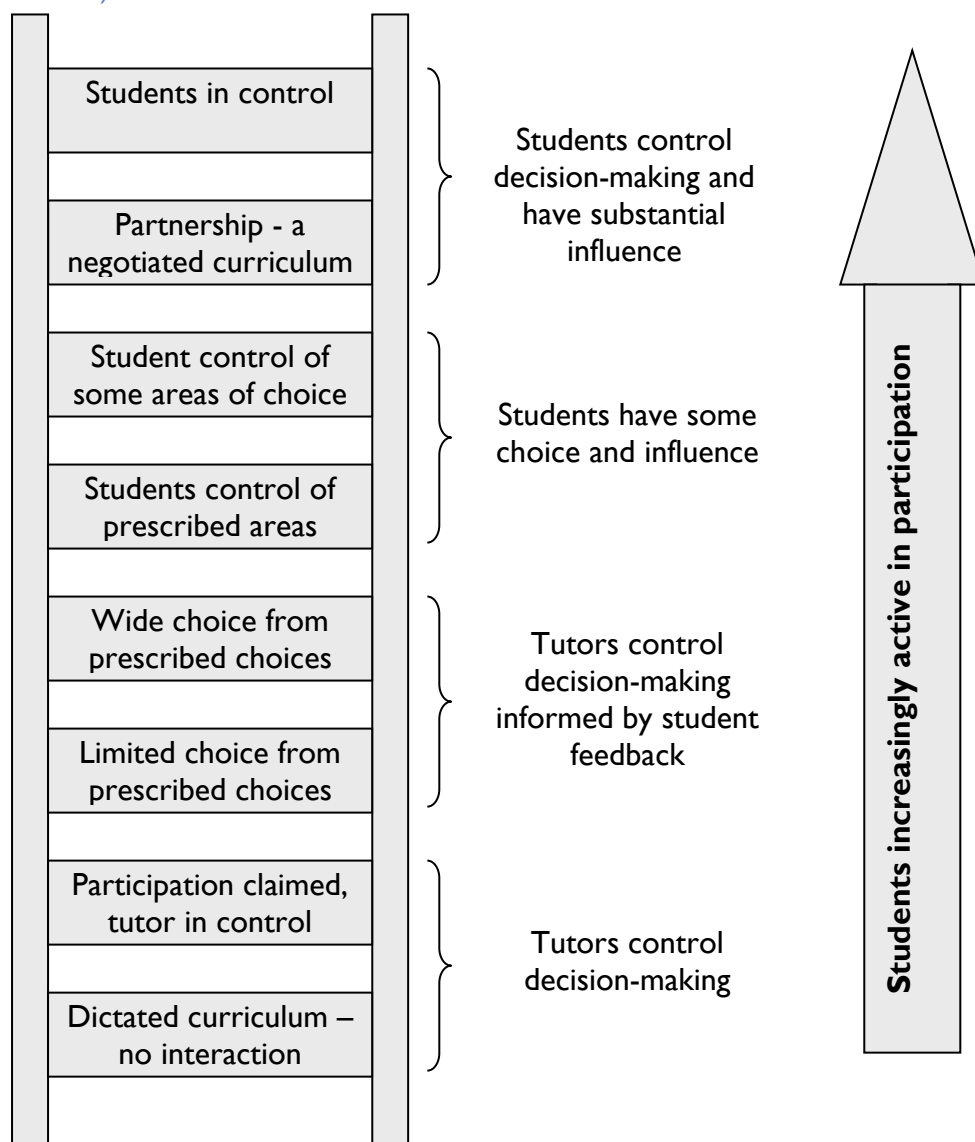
Students in control

Partnership - a negotiated curriculum

Students control decision-making and have substantial influence

Student control of some areas of choice

Students control of prescribed areas

Students have some choice and influence

Wide choice from prescribed choices

Limited choice from prescribed choices

Tutors control decision-making informed by student feedback

Participation claimed, tutor in control

Dictated curriculum – no interaction

Tutors control decision-making

Students increasingly active in participation